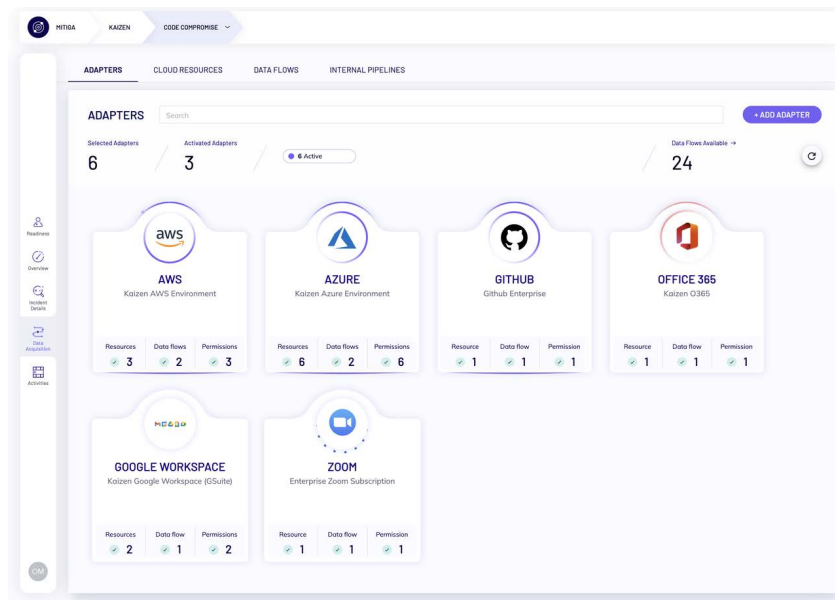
MITIGA KAIZEN CODE COMPROMISE

Readiness
Overview
Incident Details
Data Acquisition
Activities

ADAPTERS CLOUD RESOURCES DATA FLOWS INTERNAL PIPELINES

ADAPTERS
Search
+ ADD ADAPTER

Selected Adapters
6

Activated Adapters
3

6 Active

Data Flows Available →
24

aws
AWS
Kaizen AWS Environment
| Resources | Data flows | Permissions |
|---|---|---|
| 3 | 2 | 3 |

AZURE
Kaizen Azure Environment
| Resources | Data flows | Permissions |
|---|---|---|
| 6 | 2 | 6 |

GITHUB
Github Enterprise
| Resource | Data flow | Permission |
|---|---|---|
| 1 | 1 | 1 |

OFFICE 365
Kaizen O365
| Resource | Data flow | Permission |
|---|---|---|
| 1 | 1 | 1 |

GOOGLE WORKSPACE
Kaizen Google Workspace (GSuite)
| Resources | Data flow | Permissions |
|---|---|---|
| 2 | 1 | 2 |

ZOOM
Enterprise Zoom Subscription
| Resource | Data flow | Permission |
|---|---|---|
| 1 | 1 | 1 |

OM